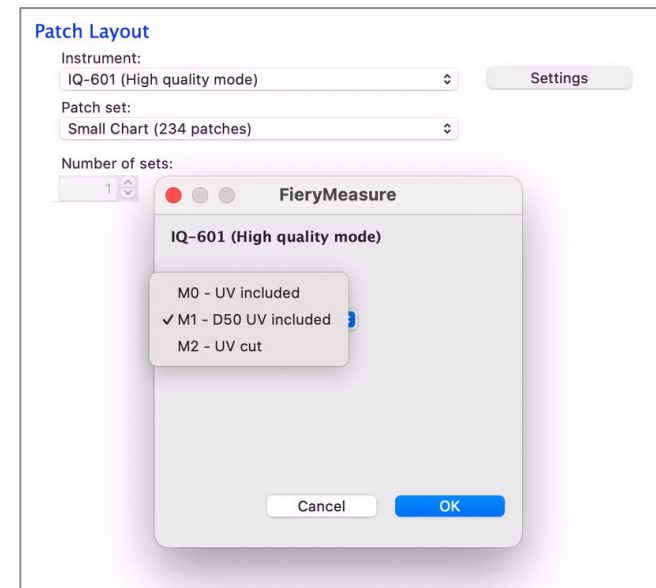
Patch Layout

Instrument:

IQ-601 (High quality mode)

Settings

Patch set:

Small Chart (234 patches)

Number of sets:

1

FieryMeasure

IQ-601 (High quality mode)

M0 - UV included

✓ M1 - D50 UV included

M2 - UV cut

Cancel

OK